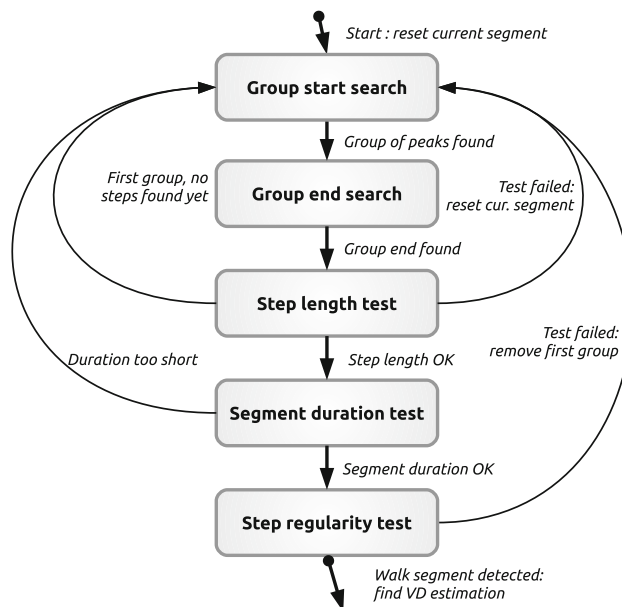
Start : reset current segment

Group start search

Group of peaks found

First group, no steps found yet

Group end search

Test failed: reset cur. segment

Group end found

Step length test

Test failed: remove first group

Duration too short

Step length OK

Segment duration test

Segment duration OK

Step regularity test

Walk segment detected: find VD estimation